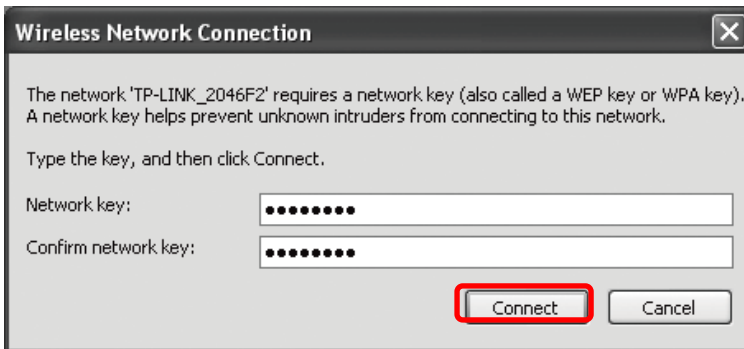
Wireless Network Connection

The network 'TP-LINK_2046F2' requires a network key (also called a WEP key or WPA key). A network key helps prevent unknown intruders from connecting to this network.

Type the key, and then click Connect.

Network key: ●●●●●●●●●

Confirm network key: ●●●●●●●●●

Connect

Cancel